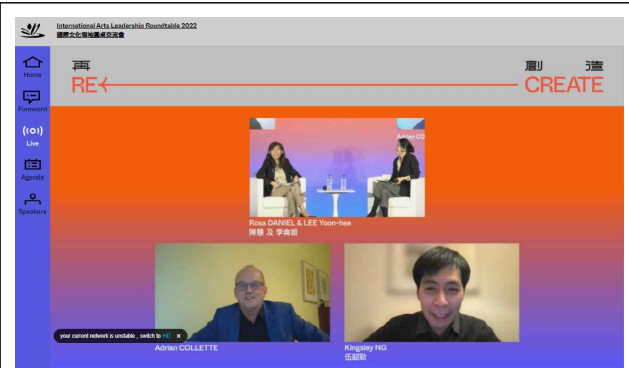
International Arts Leadership Roundtable 2022
國際文化領袖圓桌交流會

Home
Foreword
Live
Agenda
Speakers

再
RE
創 造
CREATE

Adrian CO

Rosa DANIEL & LEE Yoon-hee
陳慧 及 李侖熙

your current network is unstable , switch to HD ×

Adrian COLLETTE

Kingsley NG
伍韶勁